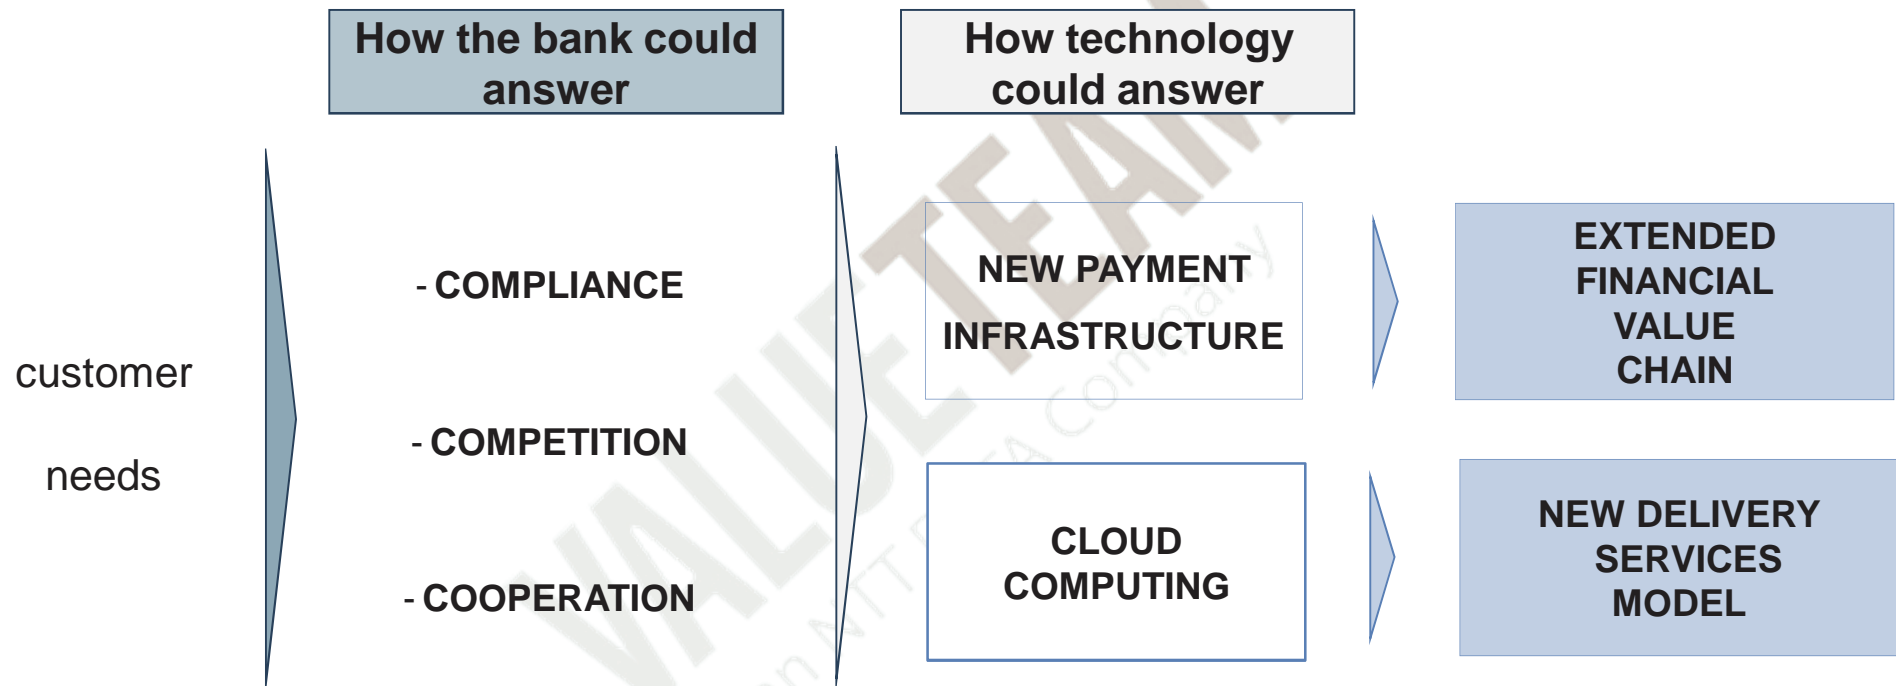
How the bank could answer

How technology could answer

customer

needs

- COMPLIANCE

- COMPETITION

- COOPERATION

NEW PAYMENT INFRASTRUCTURE

CLOUD COMPUTING

EXTENDED FINANCIAL VALUE CHAIN

NEW DELIVERY SERVICES MODEL

VALUE TEAM

an NTT DATA Company